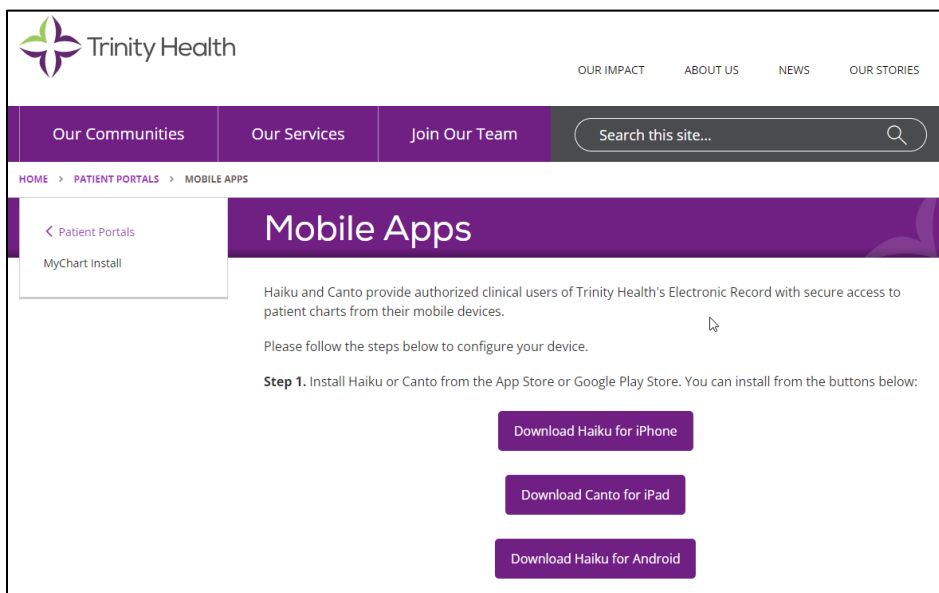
Trinity Health

OUR IMPACT ABOUT US NEWS OUR STORIES

Our Communities Our Services Join Our Team Search this site...

HOME > PATIENT PORTALS > MOBILE APPS

< Patient Portals

MyChart Install

Mobile Apps

Haiku and Canto provide authorized clinical users of Trinity Health's Electronic Record with secure access to patient charts from their mobile devices.

Please follow the steps below to configure your device.

**Step 1.** Install Haiku or Canto from the App Store or Google Play Store. You can install from the buttons below:

Download Haiku for iPhone

Download Canto for iPad

Download Haiku for Android